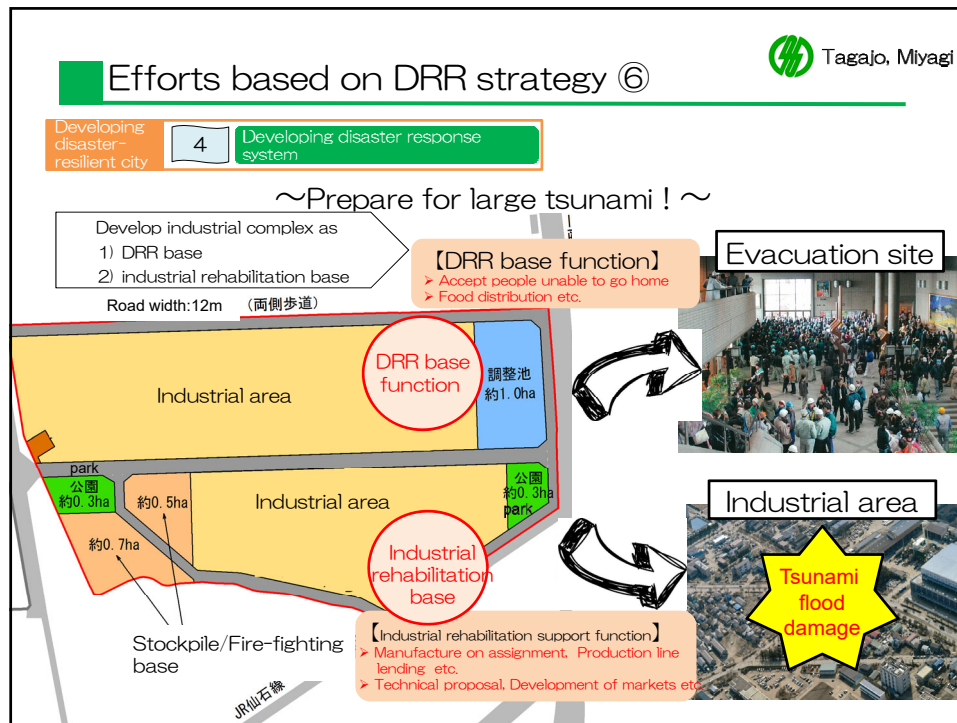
Efforts based on DRR strategy ⑥

Tagajo, Miyagi

Developing disaster-resilient city

4

Developing disaster response system

～Prepare for large tsunami ! ～

Develop industrial complex as
1) DRR base
2) industrial rehabilitation base

【DRR base function】
➢ Accept people unable to go home
➢ Food distribution etc.

Evacuation site

Road width:12m （両側歩道）

Industrial area

DRR base function

調整池 約1.0ha

park

公園 約0.3ha

約0.5ha

Industrial area

公園 約0.3ha park

約0.7ha

Industrial rehabilitation base

Industrial area

Tsunami flood damage

Stockpile/Fire-fighting base

【Industrial rehabilitation support function】
➢ Manufacture on assignment, Production line lending etc.
➢ Technical proposal, Development of markets etc.

JR仙石線